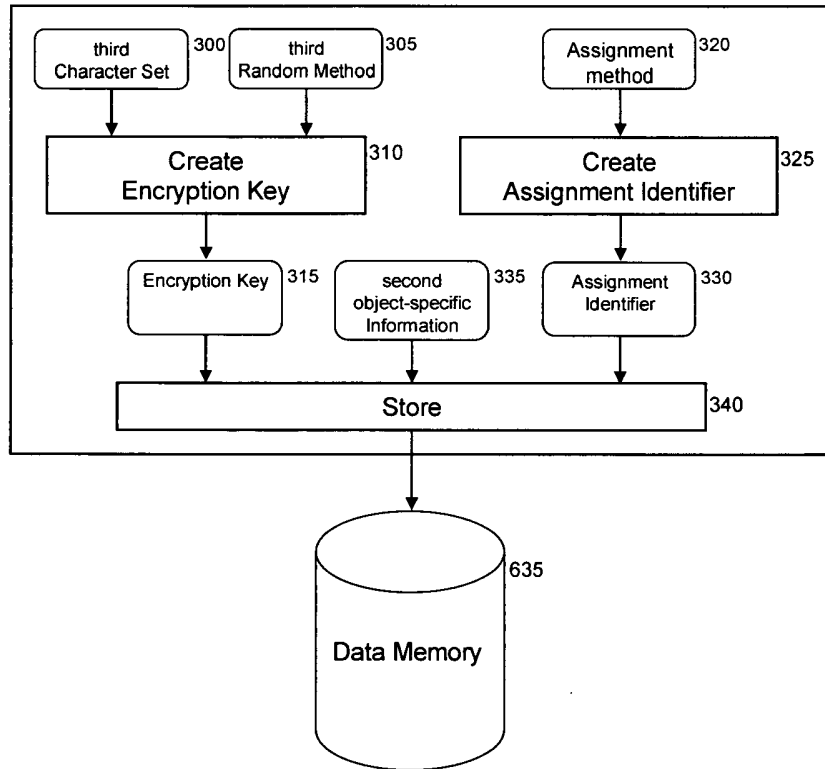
third Character Set 300

third Random Method 305

Assignment method 320

Create Encryption Key 310

Create Assignment Identifier 325

Encryption Key 315

second object-specific Information 335

Assignment Identifier 330

Store 340

635

Data Memory